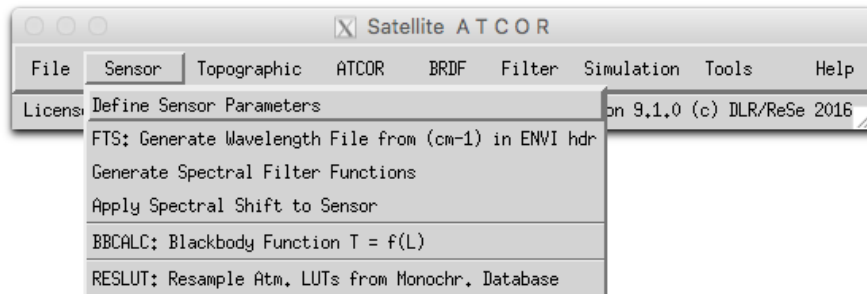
Satellite A T C O R

File Sensor Topographic ATCOR BRDF Filter Simulation Tools Help

Licens

Define Sensor Parameters

FTS: Generate Wavelength File from (cm-1) in ENVI hdr

Generate Spectral Filter Functions

Apply Spectral Shift to Sensor

BBCALC: Blackbody Function T = f(L)

RESLUT: Resample Atm. LUTs from Monochr. Database

on 9.1.0 (c) DLR/ReSe 2016